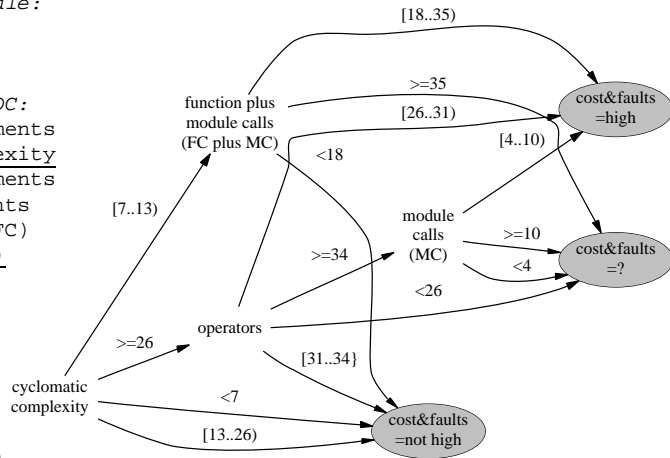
ule:

OC:
ments
exity
ments
nts
TC)

[18..35)
>=35
[26..31)
function plus module calls (FC plus MC)
cost&faults =high
[4..10)
<18
[7..13)
module calls (MC)
>=10
cost&faults =?
>=34
<4
<26
operators
>=26
[31..34}
cyclomatic complexity
<7
[13..26)
cost&faults =not high